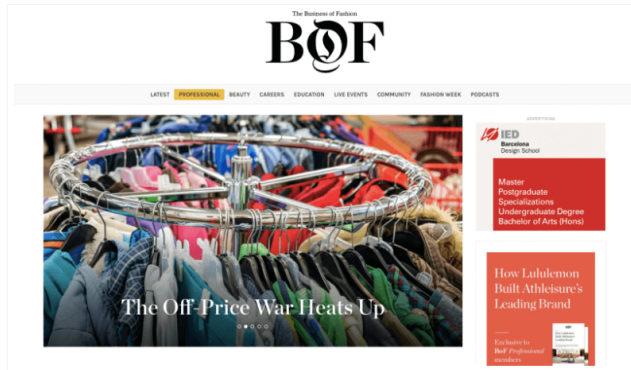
The Business of Fashion
BOF

LATEST PROFESSIONAL BEAUTY CAREERS EDUCATION LIVE EVENTS COMMUNITY FASHION WEEK PODCASTS

The Off-Price War Heats Up

ADVERTISING

IED
Barcelona
Design School

Master
Postgraduate
Specializations
Undergraduate Degree
Bachelor of Arts (Hons)

How Lululemon Built Athleisure's Leading Brand

Exclusive to BoF Professional members